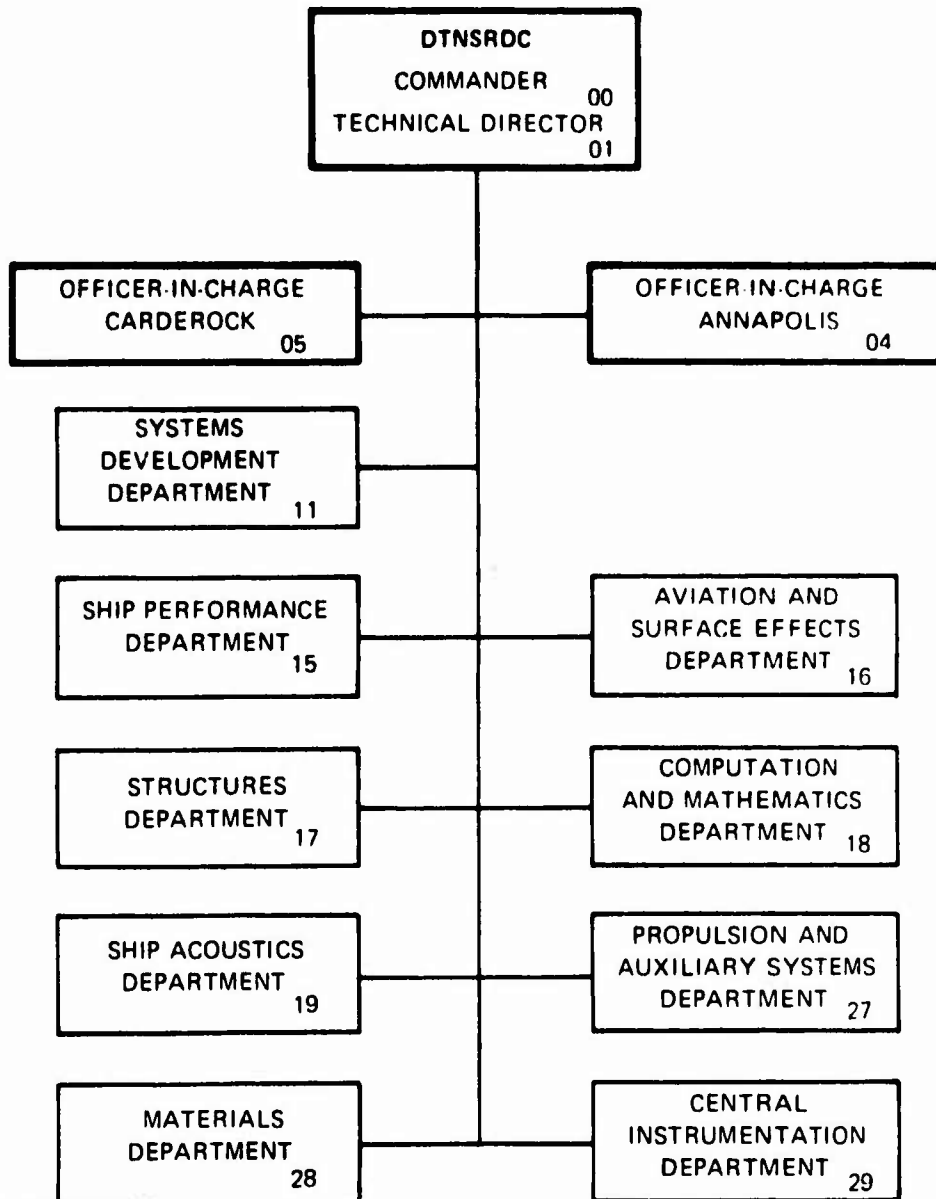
DTNSRDC
COMMANDER 00
TECHNICAL DIRECTOR 01

OFFICER-IN-CHARGE CARDEROCK 05

OFFICER-IN-CHARGE ANNAPOLIS 04

SYSTEMS DEVELOPMENT DEPARTMENT 11

SHIP PERFORMANCE DEPARTMENT 15

AVIATION AND SURFACE EFFECTS DEPARTMENT 16

STRUCTURES DEPARTMENT 17

COMPUTATION AND MATHEMATICS DEPARTMENT 18

SHIP ACOUSTICS DEPARTMENT 19

PROPULSION AND AUXILIARY SYSTEMS DEPARTMENT 27

MATERIALS DEPARTMENT 28

CENTRAL INSTRUMENTATION DEPARTMENT 29